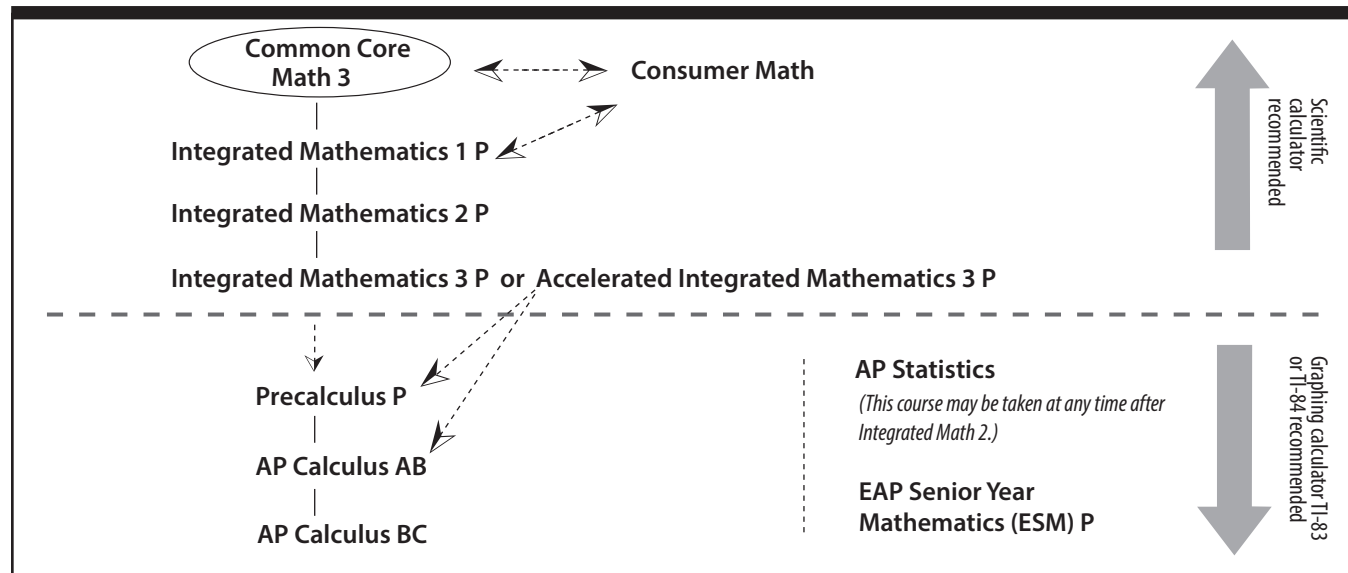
Common Core Math 3

Consumer Math

Integrated Mathematics 1 P

Integrated Mathematics 2 P

Integrated Mathematics 3 P or Accelerated Integrated Mathematics 3 P

Scientific calculator recommended

Precalculus P

AP Calculus AB

AP Calculus BC

AP Statistics

(This course may be taken at any time after Integrated Math 2.)

EAP Senior Year Mathematics (ESM) P

Graphing calculator TI-83 or TI-84 recommended